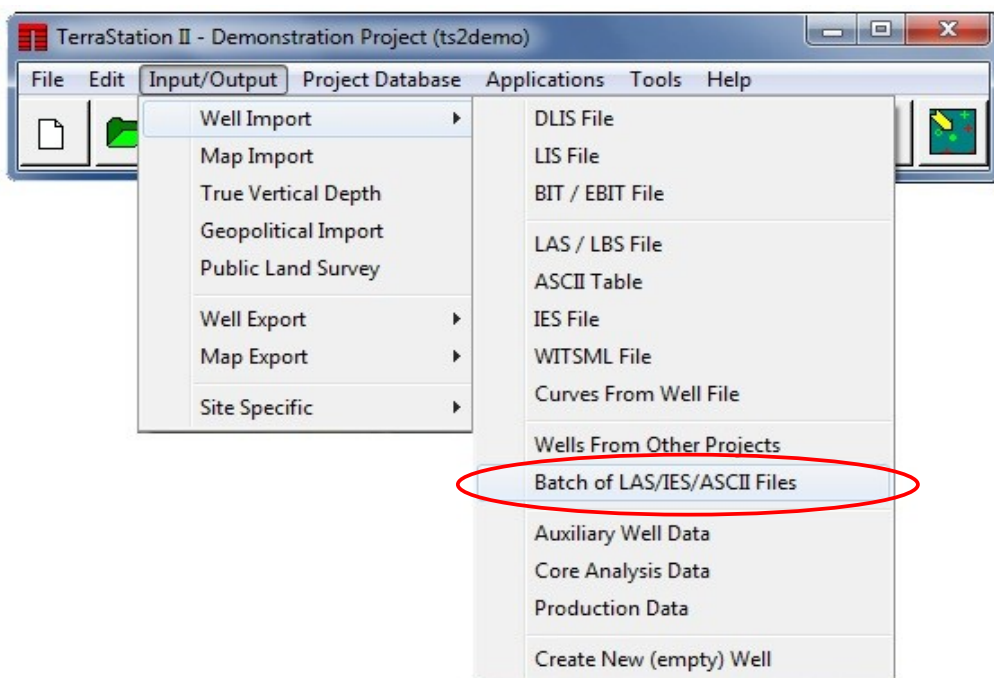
TerraStation II - Demonstration Project (ts2demo)

File Edit Input/Output Project Database Applications Tools Help

Well Import
Map Import
True Vertical Depth
Geopolitical Import
Public Land Survey
Well Export
Map Export
Site Specific

DLIS File
LIS File
BIT / EBIT File
LAS / LBS File
ASCII Table
IES File
WITSML File
Curves From Well File
Wells From Other Projects
Batch of LAS/IES/ASCII Files
Auxiliary Well Data
Core Analysis Data
Production Data
Create New (empty) Well